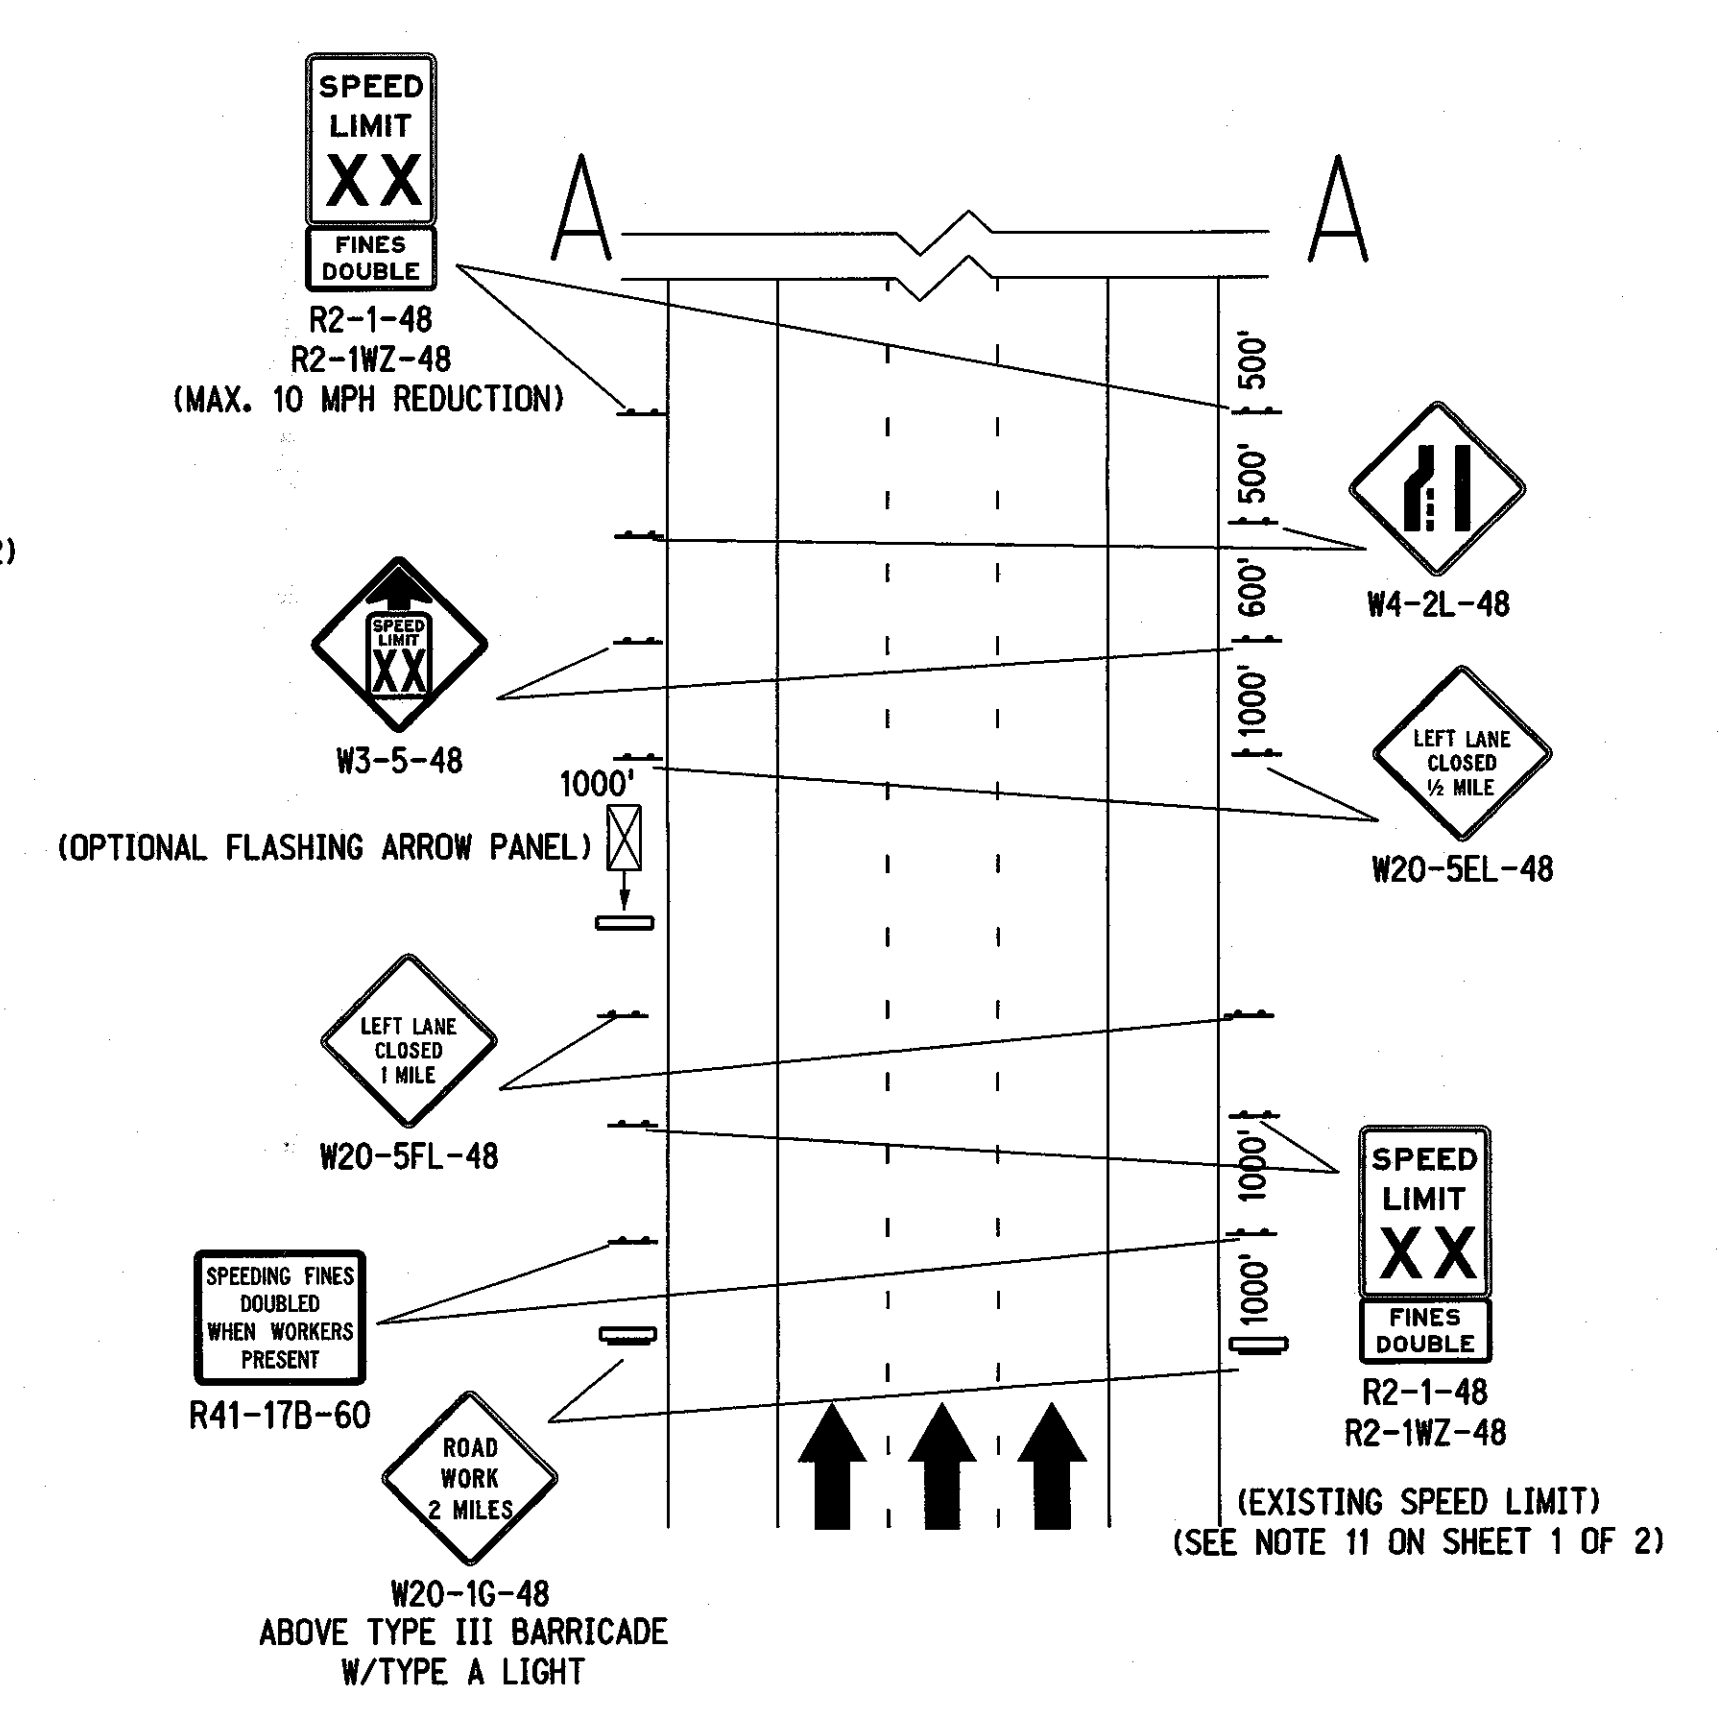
SPEED LIMIT XX
FINES DOUBLE
R2-1-48
R2-1WZ-48
(MAX. 10 MPH REDUCTION)

A A

500'
500'
600'
1000'

W4-2L-48

SPEED LIMIT XX
W3-5-48

1000'
(OPTIONAL FLASHING ARROW PANEL)

LEFT LANE CLOSED ½ MILE
W20-5EL-48

LEFT LANE CLOSED 1 MILE
W20-5FL-48

1000'
1000'

SPEED LIMIT XX
FINES DOUBLE
R2-1-48
R2-1WZ-48

SPEEDING FINES DOUBLED WHEN WORKERS PRESENT
R41-17B-60

ROAD WORK 2 MILES
W20-1G-48
ABOVE TYPE III BARRICADE W/TYPE A LIGHT

(EXISTING SPEED LIMIT)
(SEE NOTE 11 ON SHEET 1 OF 2)

2)